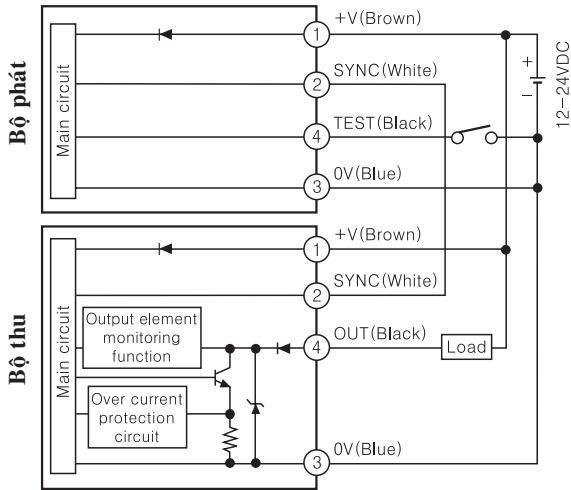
Bộ phát

Main circuit

1 +V(Brown)
2 SYNC(White)
4 TEST(Black)
3 0V(Blue)

+
−
12−24VDC

Bộ thu

Main circuit

Output element monitoring function

Over current protection circuit

1 +V(Brown)
2 SYNC(White)
4 OUT(Black)
Load
3 0V(Blue)